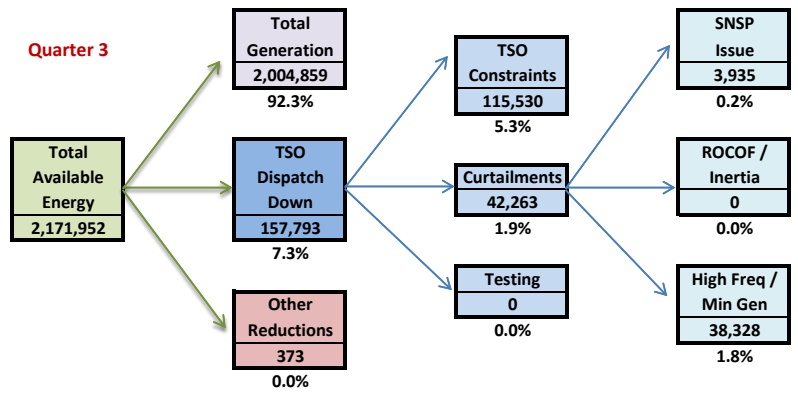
Quarter 3

Total Available Energy
2,171,952

Total Generation
2,004,859
92.3%

TSO Dispatch Down
157,793
7.3%

Other Reductions
373
0.0%

TSO Constraints
115,530
5.3%

Curtailments
42,263
1.9%

Testing
0
0.0%

SNSP Issue
3,935
0.2%

ROCOF / Inertia
0
0.0%

High Freq / Min Gen
38,328
1.8%